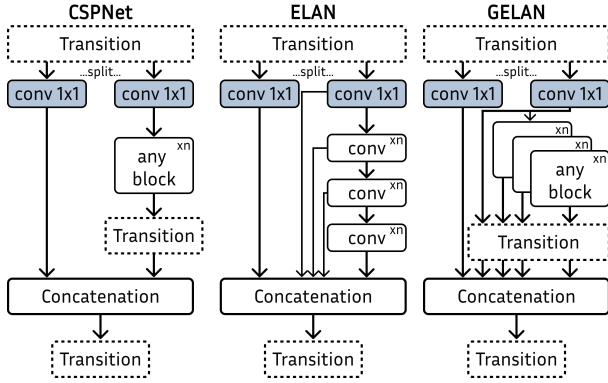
CSPNet

Transition

...split...

conv 1x1

conv 1x1

any block

xn

Transition

Concatenation

Transition

ELAN

Transition

...split...

conv 1x1

conv 1x1

conv

xn

conv

xn

conv

xn

Concatenation

Transition

GELAN

Transition

...split...

conv 1x1

conv 1x1

xn

xn

any block

xn

Transition

Concatenation

Transition